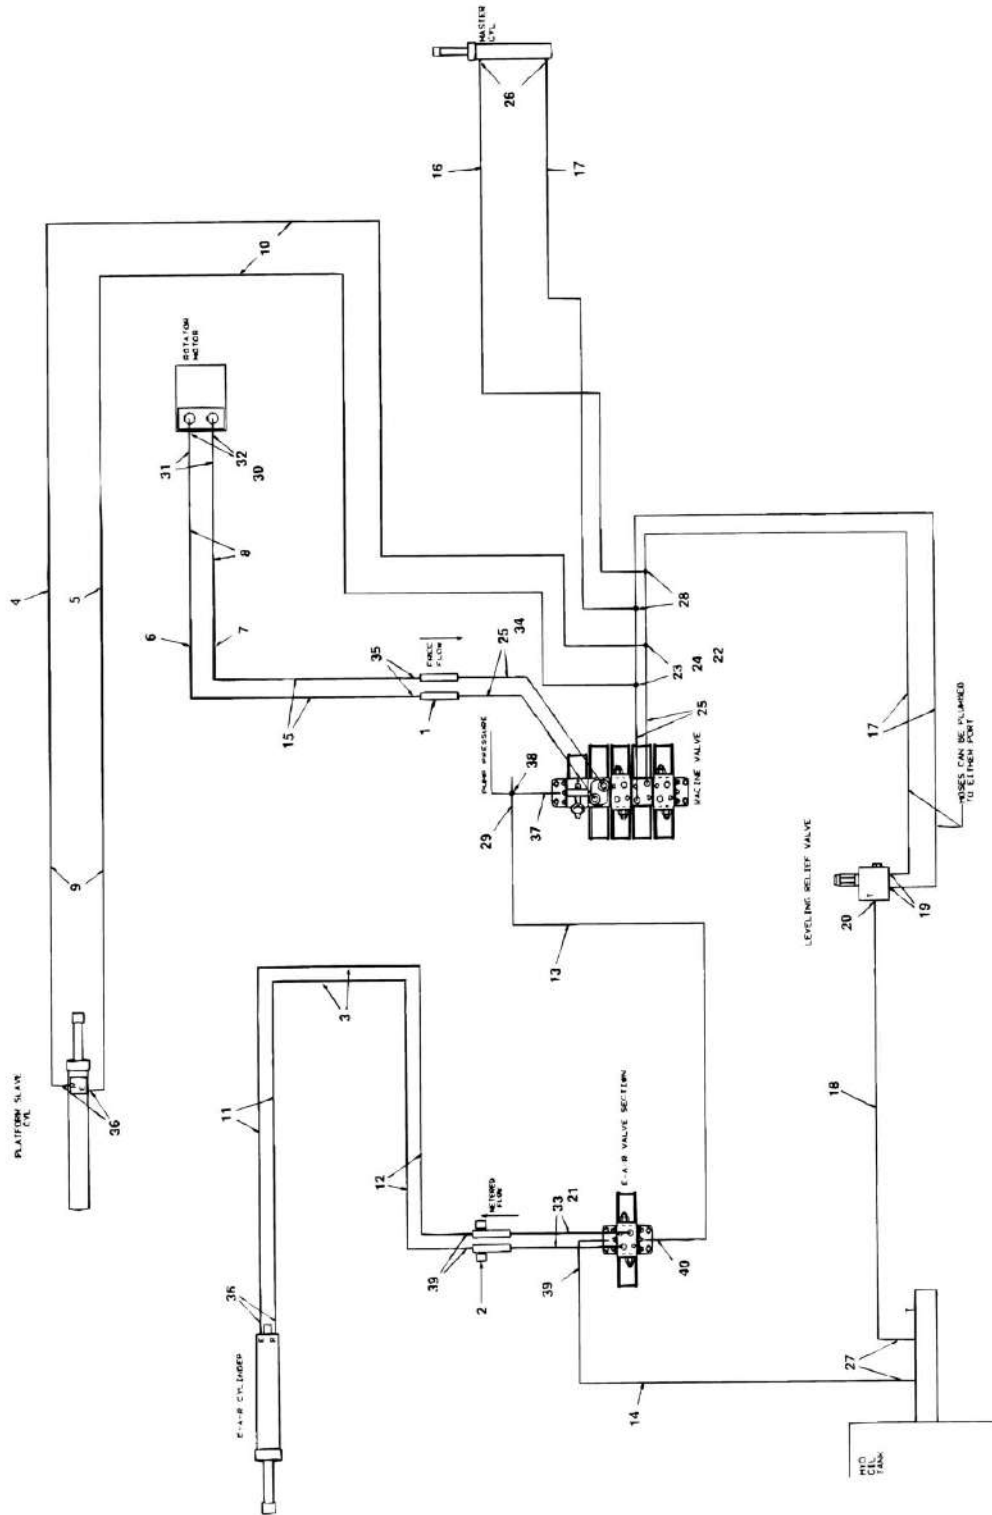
MASTER CYL
26
16
17
10
4
5
ROTATOR MOTOR
31
32
30
8
6
7
28
23
24
22
35
FORCE FLOW
25
34
15
1
25
PUMP PRESSURE
38
29
37
RACINE VALVE
17
HOSES CAN BE PLUMBED TO EITHER PORT
LEVELING RELIEF VALVE
19
20
9
13
3
PLATFORM SLAVE CYL
36
11
12
METERED FLOW
E-A-R VALVE SECTION
18
33
21
39
2
40
39
36
E-A-R CYLINDER
14
27
HYD OIL TANK